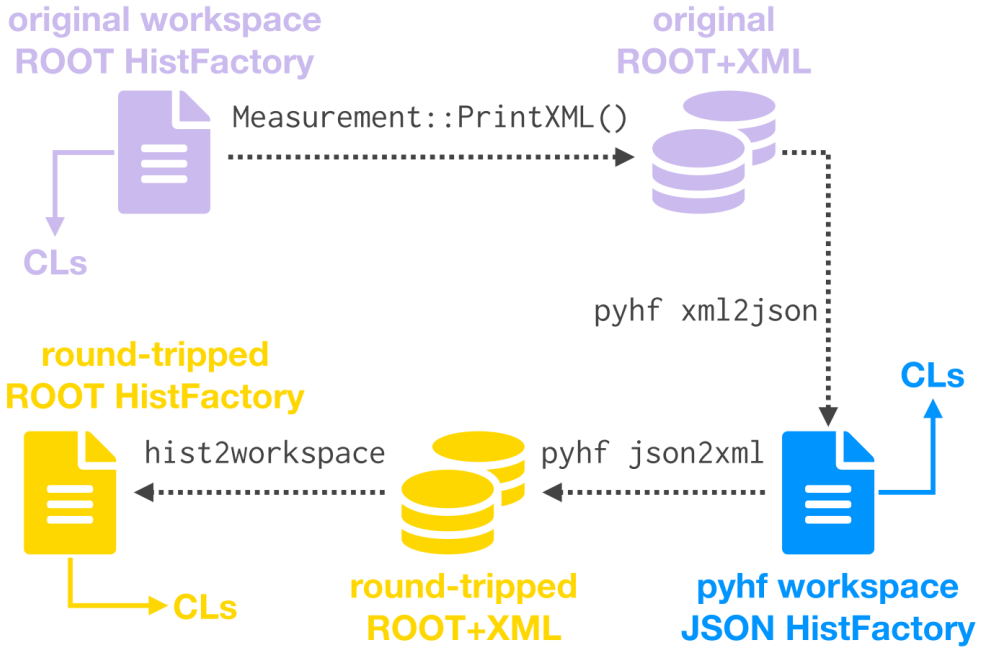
original workspace
ROOT HistFactory

original
ROOT+XML

Measurement::PrintXML()

CLs

pyhf xml2json

round-tripped
ROOT HistFactory

CLs

hist2workspace

pyhf json2xml

CLs

round-tripped
ROOT+XML

pyhf workspace
JSON HistFactory